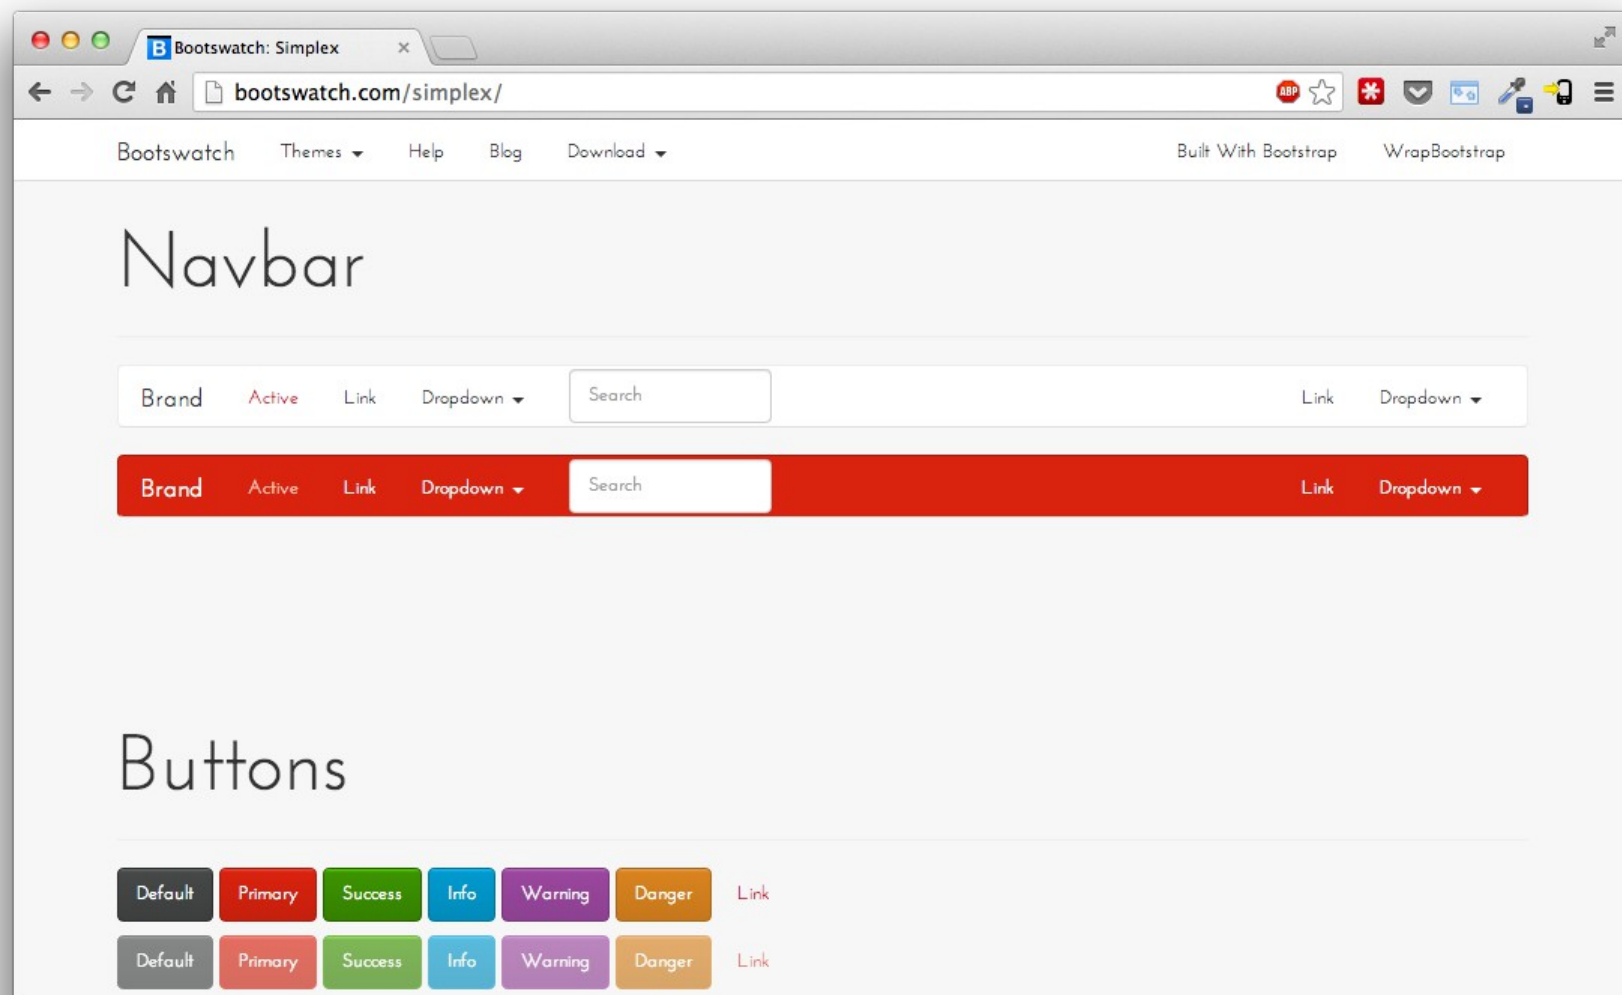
Bootswatch: Simplex ×

bootswatch.com/simplex/

Bootswatch Themes Help Blog Download Built With Bootstrap WrapBootstrap

Navbar

Brand Active Link Dropdown Search Link Dropdown

Brand Active Link Dropdown Search Link Dropdown

Buttons

Default Primary Success Info Warning Danger Link

Default Primary Success Info Warning Danger Link